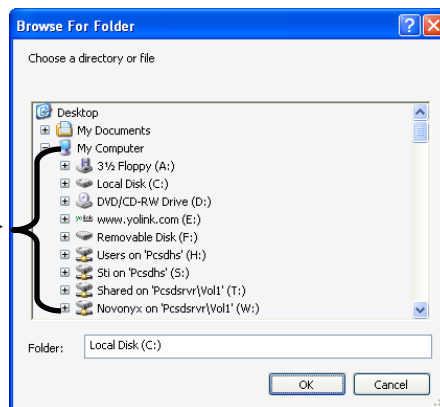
Browse For Folder

Choose a directory or file

Desktop
My Documents
My Computer
3½ Floppy (A:)
Local Disk (C:)
DVD/CD-RW Drive (D:)
www.yolink.com (E:)
Removable Disk (F:)
Users on 'Pcsdhs' (H:)
Sti on 'Pcsdhs' (S:)
Shared on 'Pcsdsrvr\Vol1' (T:)
Novonyx on 'Pcsdsrvr\Vol1' (W:)

Folder: Local Disk (C:)

OK Cancel